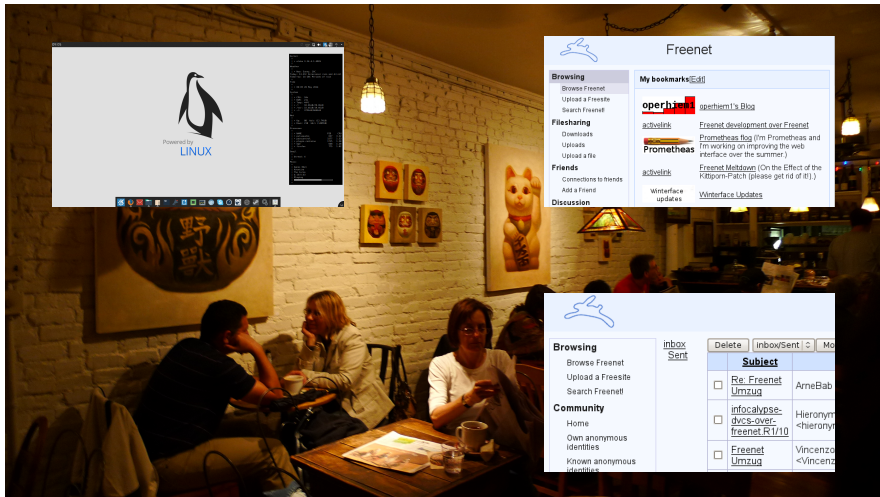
Powered by
LINUX

Freenet

Browsing
Browse Freenet
Upload a Freesite
Search Freenet
Filesharing
Downloads
Uploads
Upload a file
Friends
Connections to friends
Add a Friend
Discussion

My bookmarks[Edit]

operhiem1
operhiem1's Blog
activelink
Freenet development over Freenet
Prometheas
Prometheas flog (I'm Prometheas and I'm working on improving the web interface over the summer.)
activelink
Freenet Meltdown (On the Effect of the Kittiporn-Patch (please get rid of it!).)
Winterface updates
Winterface Updates

Browsing
Browse Freenet
Upload a Freesite
Search Freenet!
Community
Home
Own anonymous identities
Known anonymous identities

inbox
Sent

Delete
inbox/Sent
Mo

| | Subject | |
|---|---|---|
| | Re: Freenet Umzug | ArneBab |
| | infocalypse-dvcs-over-freenet R1/10 | Hieronym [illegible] <hieronym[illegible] |
| | Freenet Umzug | Vincenzo <Vincenz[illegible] |